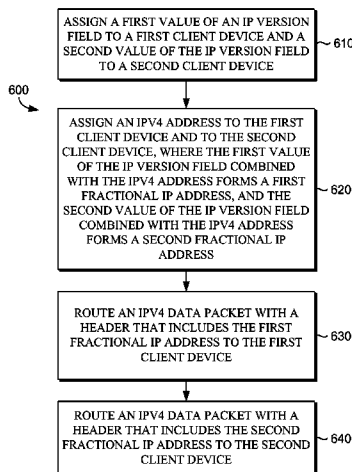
ASSIGN A FIRST VALUE OF AN IP VERSION FIELD TO A FIRST CLIENT DEVICE AND A SECOND VALUE OF THE IP VERSION FIELD TO A SECOND CLIENT DEVICE

610

600

ASSIGN AN IPV4 ADDRESS TO THE FIRST CLIENT DEVICE AND TO THE SECOND CLIENT DEVICE, WHERE THE FIRST VALUE OF THE IP VERSION FIELD COMBINED WITH THE IPV4 ADDRESS FORMS A FIRST FRACTIONAL IP ADDRESS, AND THE SECOND VALUE OF THE IP VERSION FIELD COMBINED WITH THE IPV4 ADDRESS FORMS A SECOND FRACTIONAL IP ADDRESS

620

ROUTE AN IPV4 DATA PACKET WITH A HEADER THAT INCLUDES THE FIRST FRACTIONAL IP ADDRESS TO THE FIRST CLIENT DEVICE

630

ROUTE AN IPV4 DATA PACKET WITH A HEADER THAT INCLUDES THE SECOND FRACTIONAL IP ADDRESS TO THE SECOND CLIENT DEVICE

640